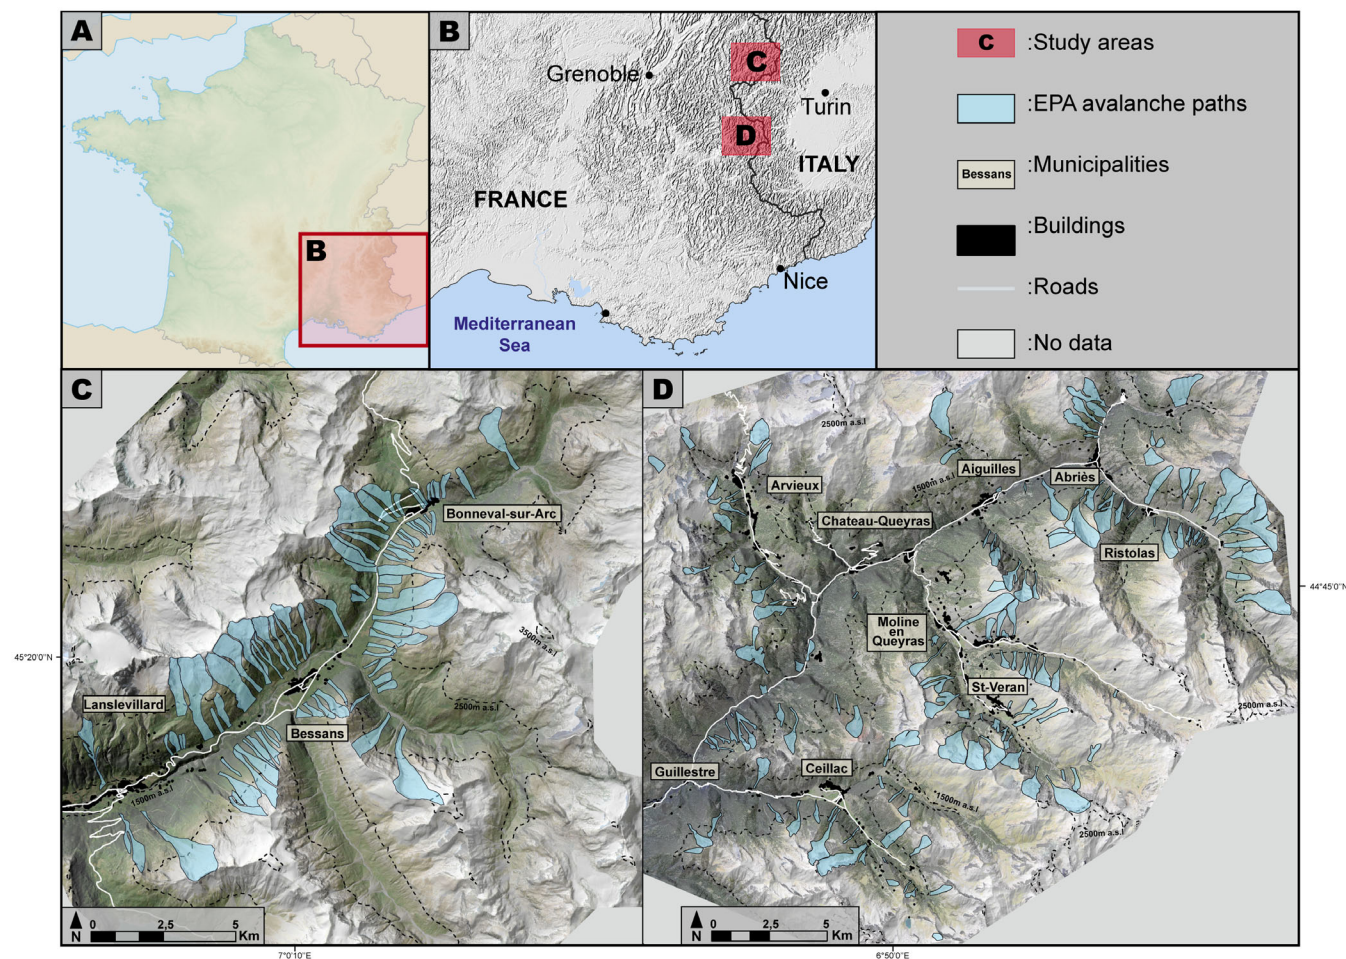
A

B

B

Grenoble

C

Turin

D

ITALY

FRANCE

Nice

Mediterranean Sea

C :Study areas

:EPA avalanche paths

Bessans :Municipalities

:Buildings

:Roads

:No data

C

Bonneval-sur-Arc

3500m a.s.l

45°20'0"N

Lanslevillard

Bessans

2500m a.s.l

1500m a.s.l

N 0 2,5 5 Km

7°0'10"E

D

2500m a.s.l

Arvieux

Aiguilles

1500m a.s.l

Abriès

Chateau-Queyras

Ristolas

44°45'0"N

Moline en Queyras

St-Veran

2500m a.s.l

Guillestre

Ceillac

1500m a.s.l

2500m a.s.l

N 0 2,5 5 Km

6°50'0"E